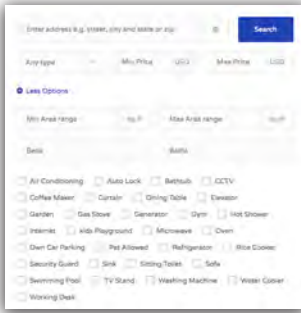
Enter address e.g. street, city and state or zip

Search

Any type

Min Price USD

Max Price USD

Less Options

Min Area range sq ft

Max Area range sq ft

Beds

Baths

Air Conditioning
Auto Lock
Bathtub
CCTV
Coffee Maker
Curtain
Dining Table
Elevator
Garden
Gas Stove
Generator
Gym
Hot Shower
Internet
Kids Playground
Microwave
Oven
Own Car Parking
Pet Allowed
Refrigerator
Rice Cooker
Security Guard
Sink
Sitting Toilet
Sofa
Swimming Pool
TV Stand
Washing Machine
Water Cooler
Working Desk